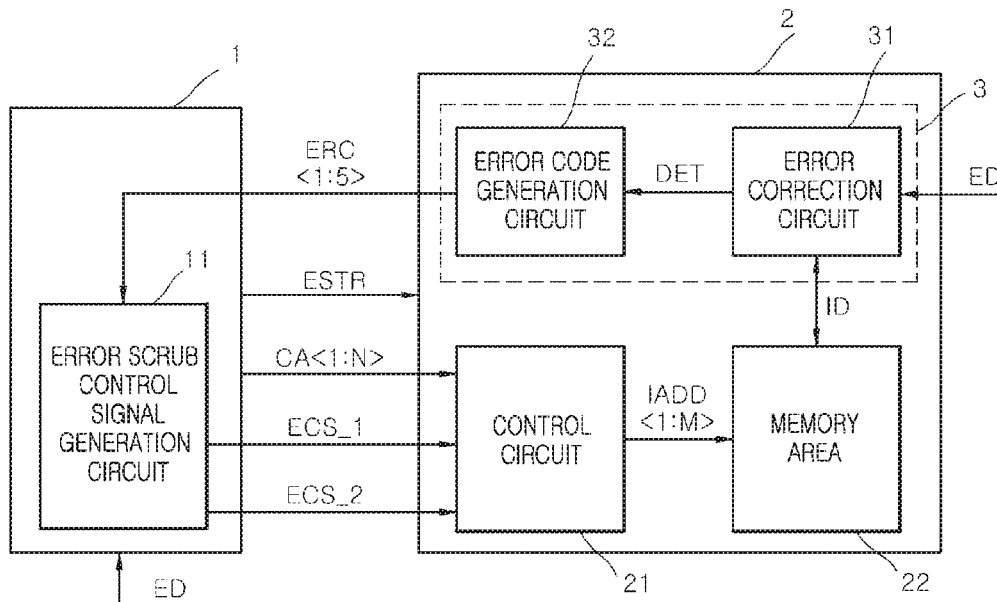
1

2

32

31

3

ERC <1:5>

ERROR CODE GENERATION CIRCUIT

DET

ERROR CORRECTION CIRCUIT

ED

11

ESTR

ID

ERROR SCRUB CONTROL SIGNAL GENERATION CIRCUIT

CA<1:N>

ECS_1

CONTROL CIRCUIT

IADD <1:M>

MEMORY AREA

ECS_2

ED

21

22